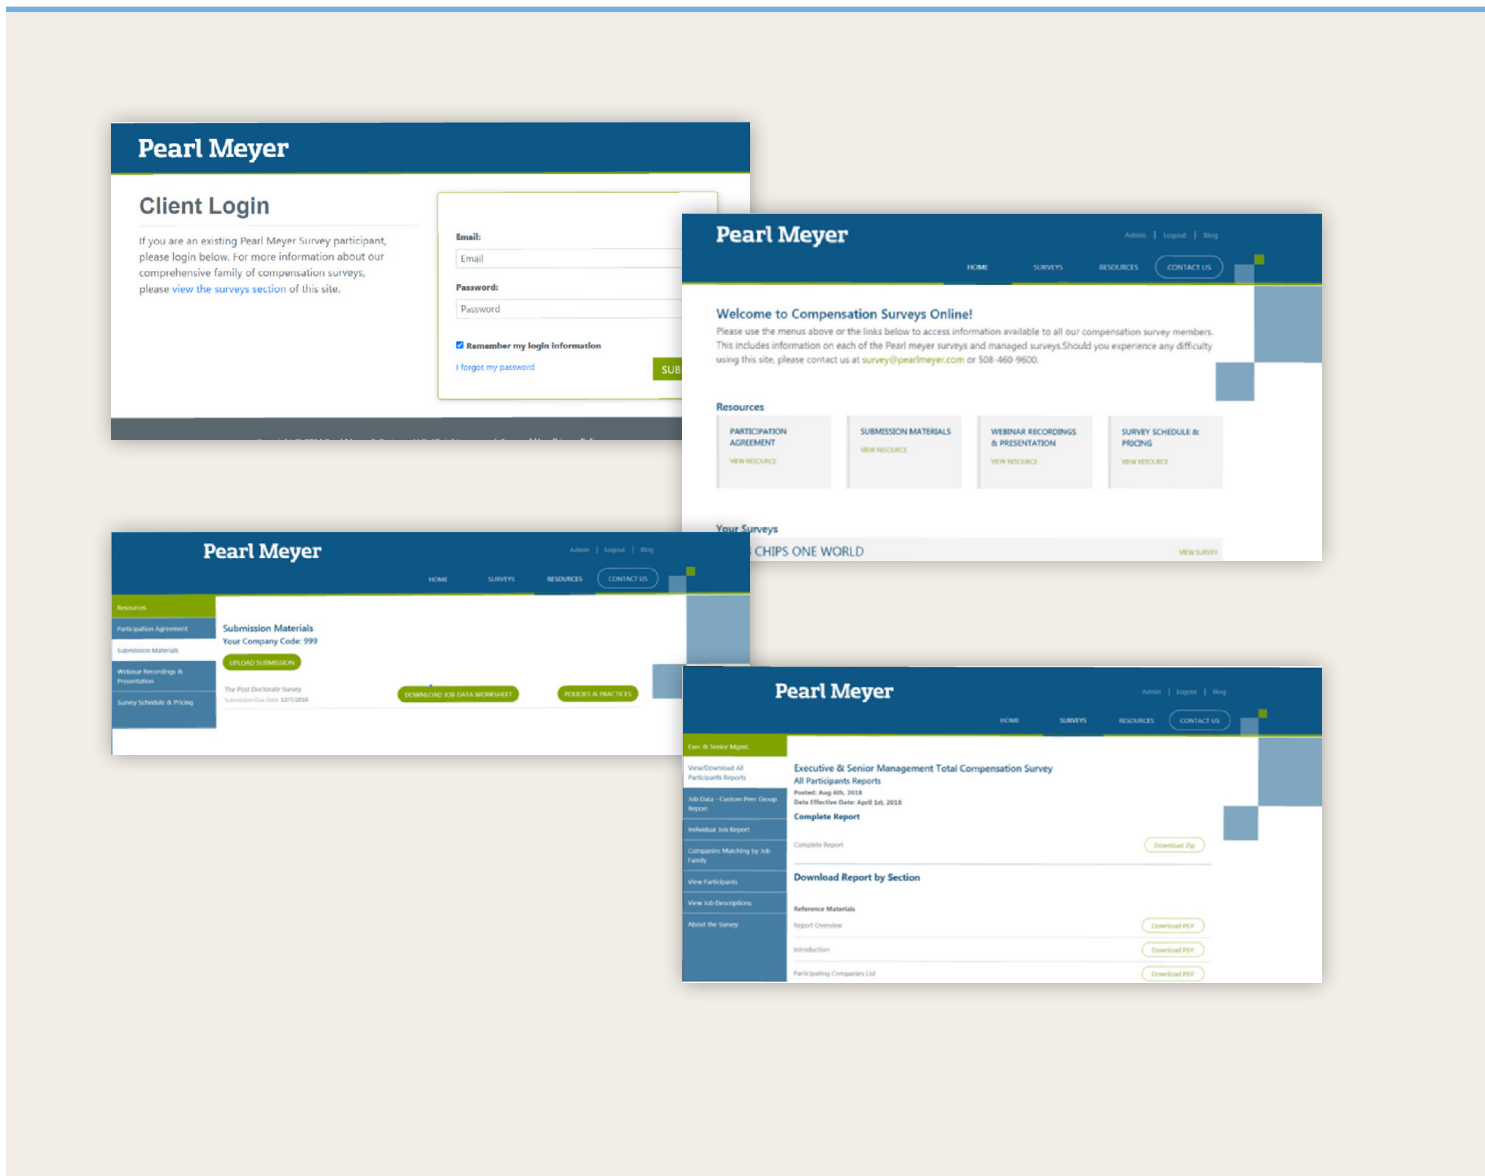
Pearl Meyer

Client Login

If you are an existing Pearl Meyer Survey participant, please login below. For more information about our comprehensive family of compensation surveys, please view the surveys section of this site.

Email:

Email

Password:

Password

Remember my login information

I forgot my password

SUB

Pearl Meyer

Admin | Logout | Blog

HOME SURVEYS RESOURCES CONTACT US

Welcome to Compensation Surveys Online!

Please use the menus above or the links below to access information available to all our compensation survey members. This includes information on each of the Pearl meyer surveys and managed surveys.Should you experience any difficulty using this site, please contact us at survey@pearlmeyer.com or 508-460-9600.

Resources

PARTICIPATION AGREEMENT
VIEW RESOURCE

SUBMISSION MATERIALS
VIEW RESOURCE

WEBINAR RECORDINGS & PRESENTATION
VIEW RESOURCE

SURVEY SCHEDULE & PRICING
VIEW RESOURCE

Your Surveys

CHIPS ONE WORLD VIEW SURVEY

Pearl Meyer

Admin | Logout | Blog

HOME SURVEYS RESOURCES CONTACT US

Resources
Participation Agreement
Submission Materials
Webinar Recordings & Presentation
Survey Schedule & Pricing

Submission Materials
Your Company Code: 999

UPLOAD SUBMISSION

The Post Doctorate Survey
Submission Due Date: 12/7/2018

DOWNLOAD JOB DATA WORKSHEET

POLICIES & PRACTICES

Pearl Meyer

Admin | Logout | Blog

HOME SURVEYS RESOURCES CONTACT US

Exec & Senior Mgmt.
View/Download All Participants Reports
Job Data - Custom Peer Group Report
Individual Job Report
Companies Matching by Job Family
View Participants
View Job Descriptions
About the Survey

Executive & Senior Management Total Compensation Survey
All Participants Reports
Posted: Aug 6th, 2018
Data Effective Date: April 1st, 2018

Complete Report

Complete Report Download Zip

Download Report by Section

Reference Materials
Report Overview Download PDF
Introduction Download PDF
Participating Companies List Download PDF